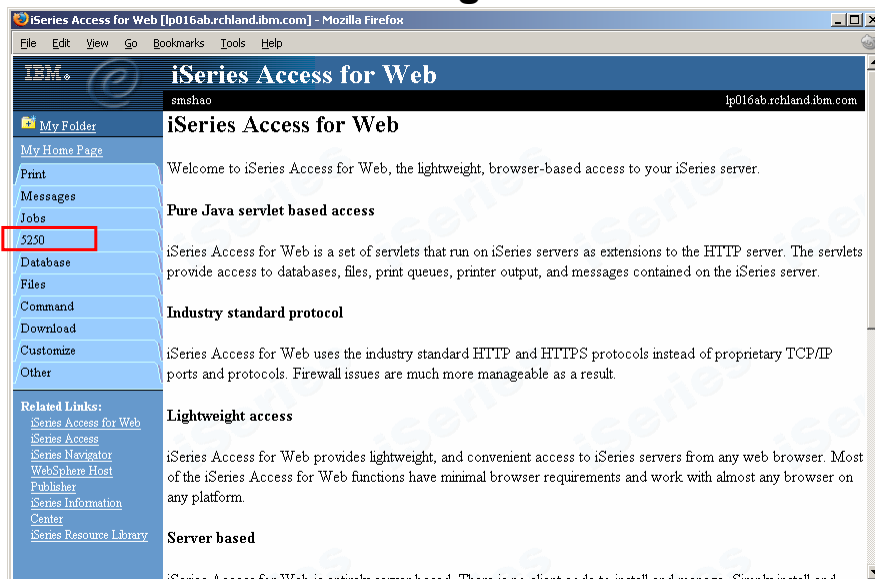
iSeries Access for Web [lp016ab.rchland.ibm.com] - Mozilla Firefox

File Edit View Go Bookmarks Tools Help

IBM.

iSeries Access for Web

smshao

lp016ab.rchland.ibm.com

My Folder

My Home Page

Print

Messages

Jobs

5250

Database

Files

Command

Download

Customize

Other

Related Links:

iSeries Access for Web

iSeries Access

iSeries Navigator

WebSphere Host Publisher

iSeries Information Center

iSeries Resource Library

iSeries Access for Web

Welcome to iSeries Access for Web, the lightweight, browser-based access to your iSeries server.

Pure Java servlet based access

iSeries Access for Web is a set of servlets that run on iSeries servers as extensions to the HTTP server. The servlets provide access to databases, files, print queues, printer output, and messages contained on the iSeries server.

Industry standard protocol

iSeries Access for Web uses the industry standard HTTP and HTTPS protocols instead of proprietary TCP/IP ports and protocols. Firewall issues are much more manageable as a result.

Lightweight access

iSeries Access for Web provides lightweight, and convenient access to iSeries servers from any web browser. Most of the iSeries Access for Web functions have minimal browser requirements and work with almost any browser on any platform.

Server based

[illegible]